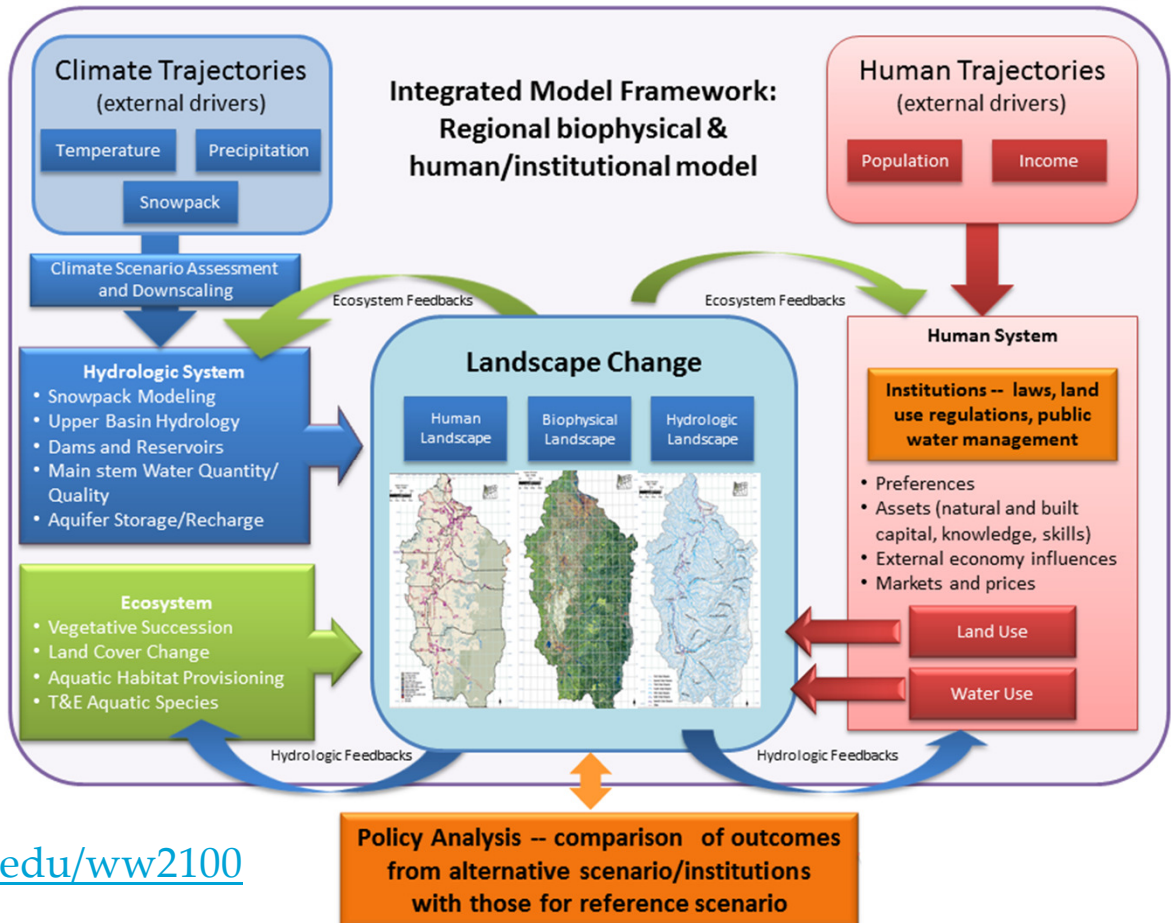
Climate Trajectories
(external drivers)

Temperature

Precipitation

Snowpack

Integrated Model Framework:
Regional biophysical &
human/institutional model

Human Trajectories
(external drivers)

Population

Income

Climate Scenario Assessment and Downscaling

Ecosystem Feedbacks

Ecosystem Feedbacks

Hydrologic System
• Snowpack Modeling
• Upper Basin Hydrology
• Dams and Reservoirs
• Main stem Water Quantity/ Quality
• Aquifer Storage/Recharge

Landscape Change

Human Landscape

Biophysical Landscape

Hydrologic Landscape

Human System

Institutions -- laws, land use regulations, public water management

• Preferences
• Assets (natural and built capital, knowledge, skills)
• External economy influences
• Markets and prices

Ecosystem
• Vegetative Succession
• Land Cover Change
• Aquatic Habitat Provisioning
• T&E Aquatic Species

Land Use

Water Use

Hydrologic Feedbacks

Hydrologic Feedbacks

edu/ww2100

Policy Analysis -- comparison of outcomes from alternative scenario/institutions with those for reference scenario